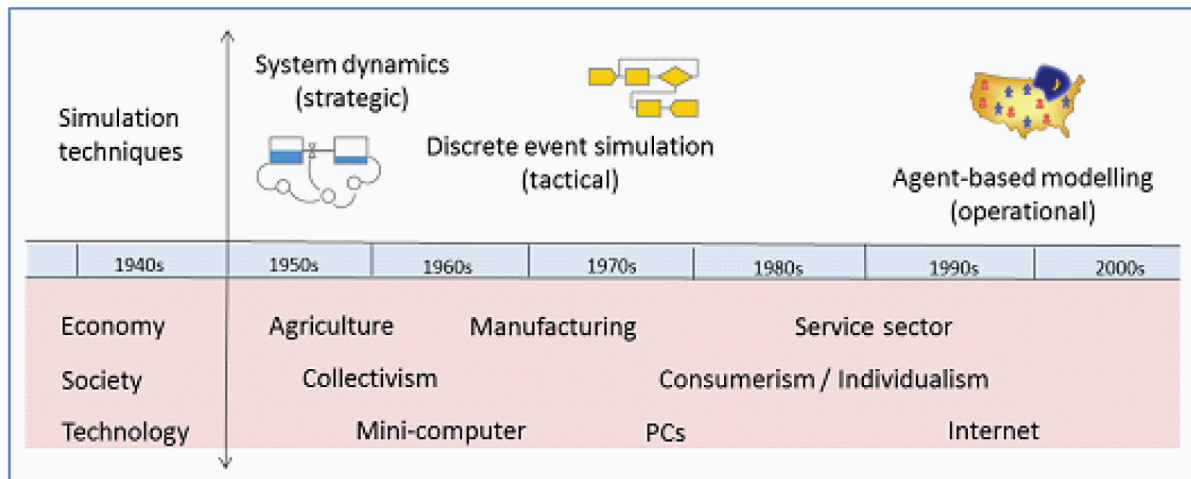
Simulation techniques

System dynamics (strategic)

Discrete event simulation (tactical)

Agent-based modelling (operational)

| 1940s | 1950s | 1960s | 1970s | 1980s | 1990s | 2000s |
|---|---|---|---|---|---|---|

Economy — Agriculture — Manufacturing — Service sector

Society — Collectivism — Consumerism / Individualism

Technology — Mini-computer — PCs — Internet